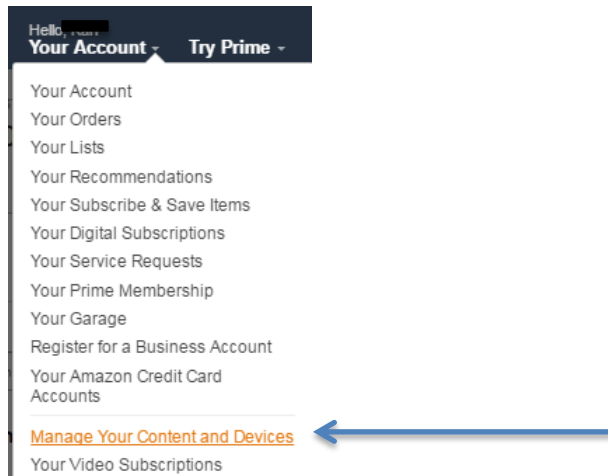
Hello, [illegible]
Your Account Try Prime

Your Account
Your Orders
Your Lists
Your Recommendations
Your Subscribe & Save Items
Your Digital Subscriptions
Your Service Requests
Your Prime Membership
Your Garage
Register for a Business Account
Your Amazon Credit Card Accounts
Manage Your Content and Devices
Your Video Subscriptions